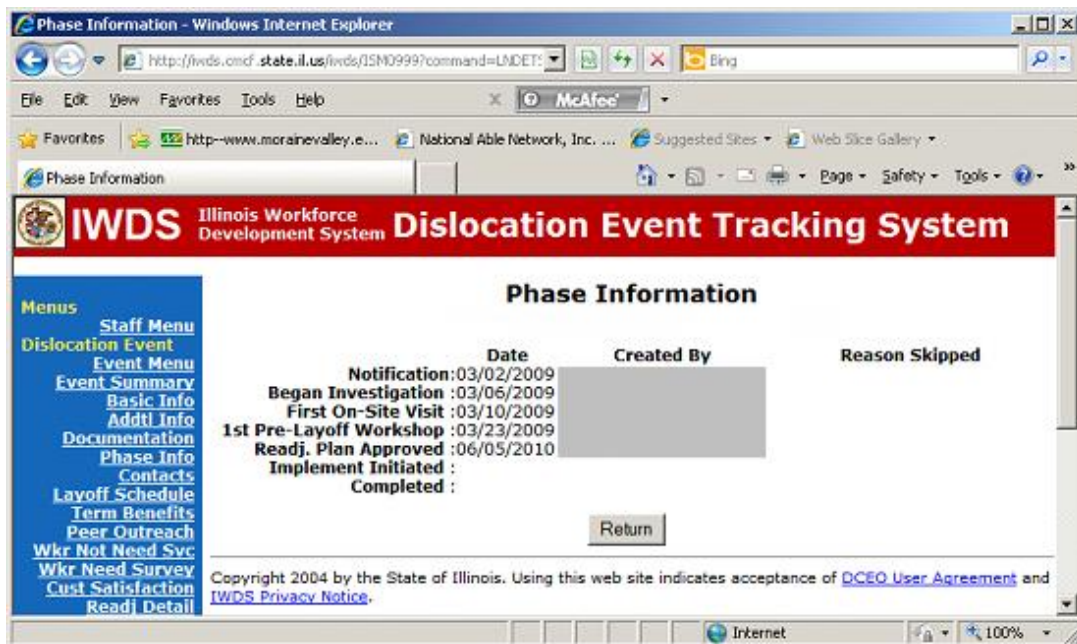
Phase Information - Windows Internet Explorer

http://iwds.cmcf.state.il.us/iwds/ISM0999?command=LNDET

Bing

File Edit View Favorites Tools Help

McAfee

Favorites http--www.morainevalley.e... National Able Network, Inc. ... Suggested Sites Web Slice Gallery

Phase Information

Page Safety Tools

IWDS Illinois Workforce Development System Dislocation Event Tracking System

Menus
Staff Menu
Dislocation Event
Event Menu
Event Summary
Basic Info
Addtl Info
Documentation
Phase Info
Contacts
Layoff Schedule
Term Benefits
Peer Outreach
Wkr Not Need Svc
Wkr Need Survey
Cust Satisfaction
Readj Detail

Phase Information

| | Date | Created By | Reason Skipped |
|---|---|---|---|
| Notification: | 03/02/2009 | | |
| Began Investigation : | 03/06/2009 | | |
| First On-Site Visit : | 03/10/2009 | | |
| 1st Pre-Layoff Workshop : | 03/23/2009 | | |
| Readj. Plan Approved : | 06/05/2010 | | |
| Implement Initiated : | | | |
| Completed : | | | |

Return

Copyright 2004 by the State of Illinois. Using this web site indicates acceptance of DCEO User Agreement and IWDS Privacy Notice.

Internet

100%